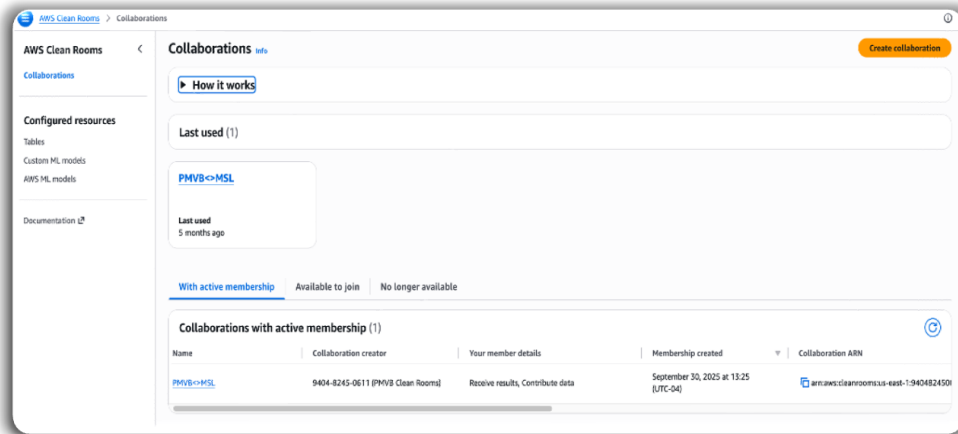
AWS Clean Rooms > Collaborations

AWS Clean Rooms

Collaborations

Configured resources

Tables

Custom ML models

AWS ML models

Documentation

Collaborations Info

Create collaboration

How it works

Last used (1)

PMVB<>MSL

Last used
5 months ago

With active membership | Available to join | No longer available

Collaborations with active membership (1)

| Name | Collaboration creator | Your member details | Membership created | Collaboration ARN |
|---|---|---|---|---|
| PMVB<>MSL | 9404-8245-0611 (PMVB Clean Rooms) | Receive results, Contribute data | September 30, 2025 at 13:25 (UTC-04) | arn:aws:cleanrooms:us-east-1:9404824506 |